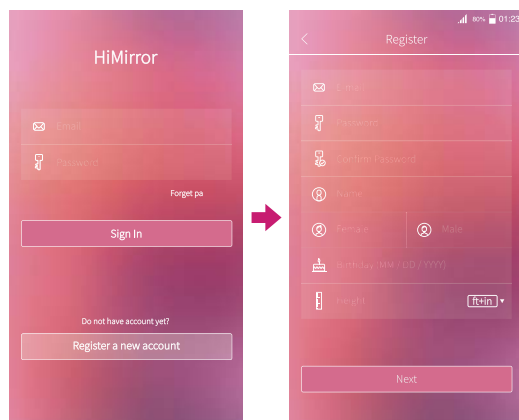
HiMirror

Email

Password

Forget pa

Sign In

Do not have account yet?

Register a new account

80% 01:23

Register

Email

Password

Confirm Password

Name

Female

Male

Birthday (MM / DD / YYYY)

Height

ft+in

Next